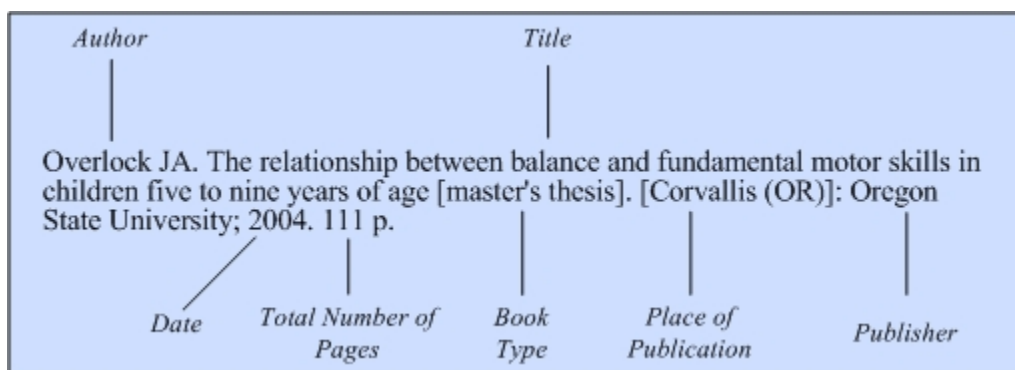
Author

Title

Overlock JA. The relationship between balance and fundamental motor skills in children five to nine years of age [master's thesis]. [Corvallis (OR)]: Oregon State University; 2004. 111 p.

Date

Total Number of Pages

Book Type

Place of Publication

Publisher